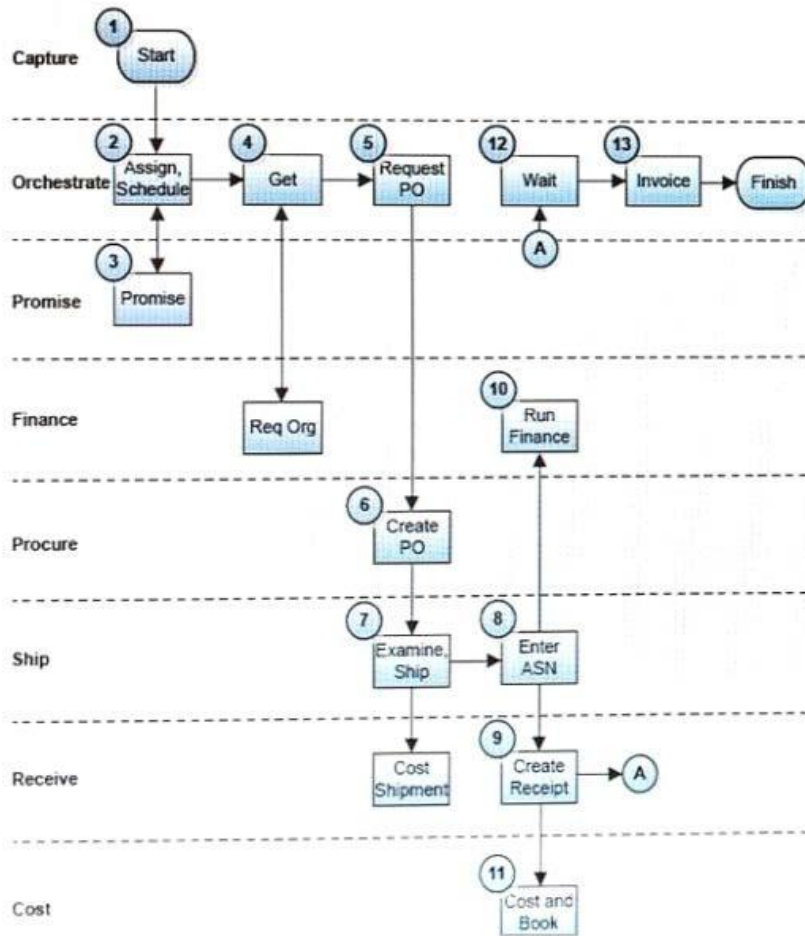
Capture
1
Start

Orchestrate
2
Assign, Schedule
4
Get
5
Request PO
12
Wait
13
Invoice
Finish
A

Promise
3
Promise

Finance
Req Org
10
Run Finance

Procure
6
Create PO

Ship
7
Examine, Ship
8
Enter ASN

Receive
Cost Shipment
9
Create Receipt
A

Cost
11
Cost and Book